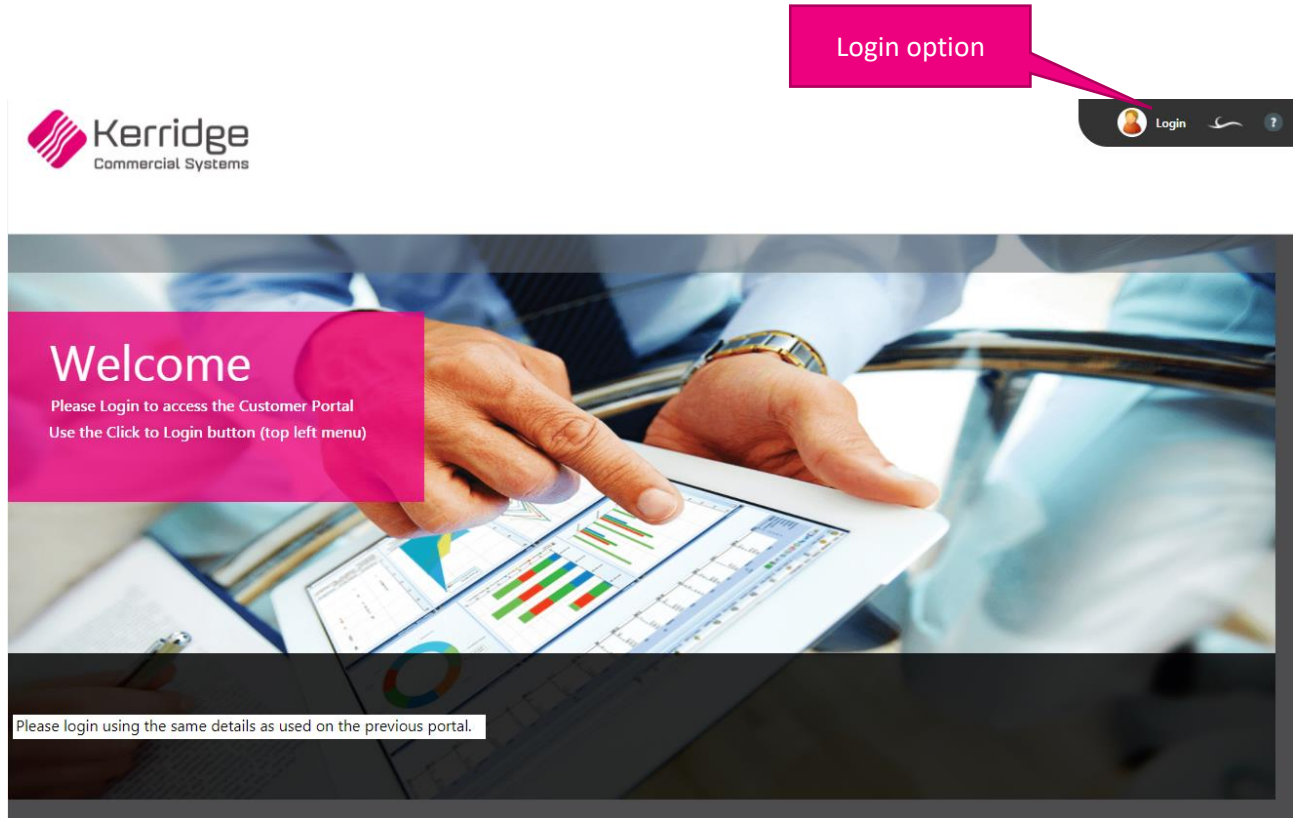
Login option

Kerridge
Commercial Systems

Login ?

Welcome
Please Login to access the Customer Portal
Use the Click to Login button (top left menu)

Please login using the same details as used on the previous portal.